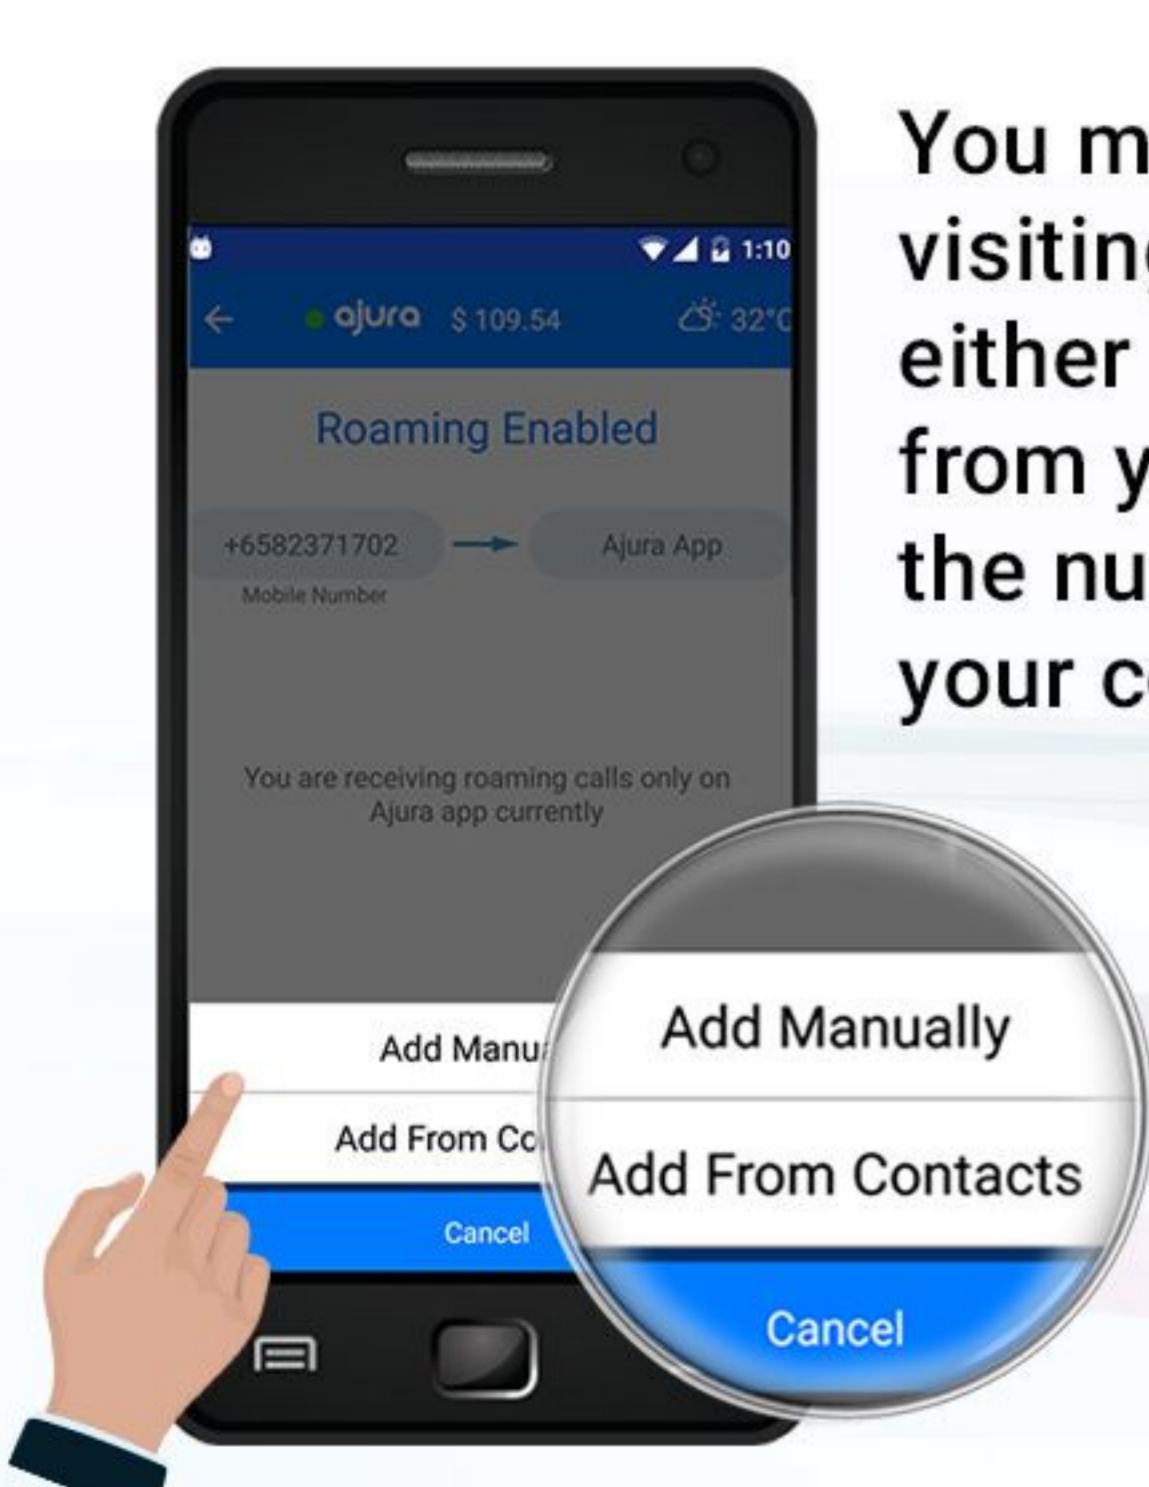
1:10

ajura $ 109.54 32°C

Roaming Enabled

+6582371702 Ajura App

Mobile Number

You are receiving roaming calls only on Ajura app currently

Add Manu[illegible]

Add From Co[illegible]

Cancel

Add Manually

Add From Contacts

Cancel

You m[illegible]
visitin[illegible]
either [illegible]
from y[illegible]
the nu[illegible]
your c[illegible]